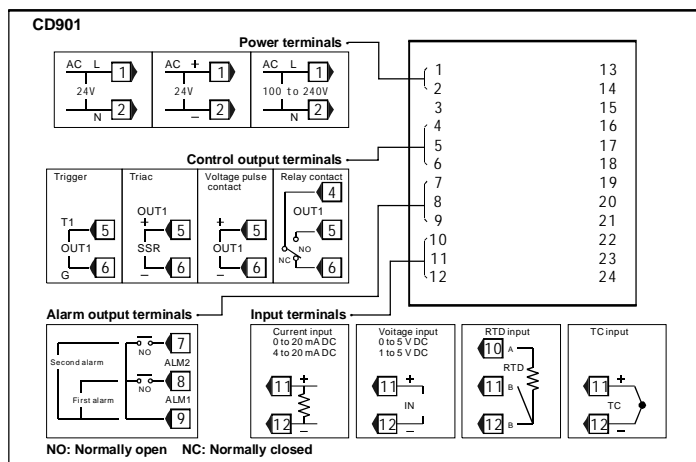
CD901

Power terminals

AC L 1 24V N 2

AC + 1 24V – 2

AC L 1 100 to 240V N 2

1 2 3 4 5 6 7 8 9 10 11 12

13 14 15 16 17 18 19 20 21 22 23 24

Control output terminals

Trigger T1 5 OUT1 G 6

Triac OUT1 + 5 SSR – 6

Voltage pulse contact + 5 OUT1 – 6

Relay contact 4 OUT1 5 NO NC 6

Alarm output terminals

Second alarm NO 7 ALM2 8 NO First alarm ALM1 9

Input terminals

Current input 0 to 20 mA DC 4 to 20 mA DC 11 + 12 –

Voltage input 0 to 5 V DC 1 to 5 V DC 11 + IN 12 –

RTD input 10 A RTD 11 B 12 B

TC input 11 + TC 12 –

NO: Normally open NC: Normally closed